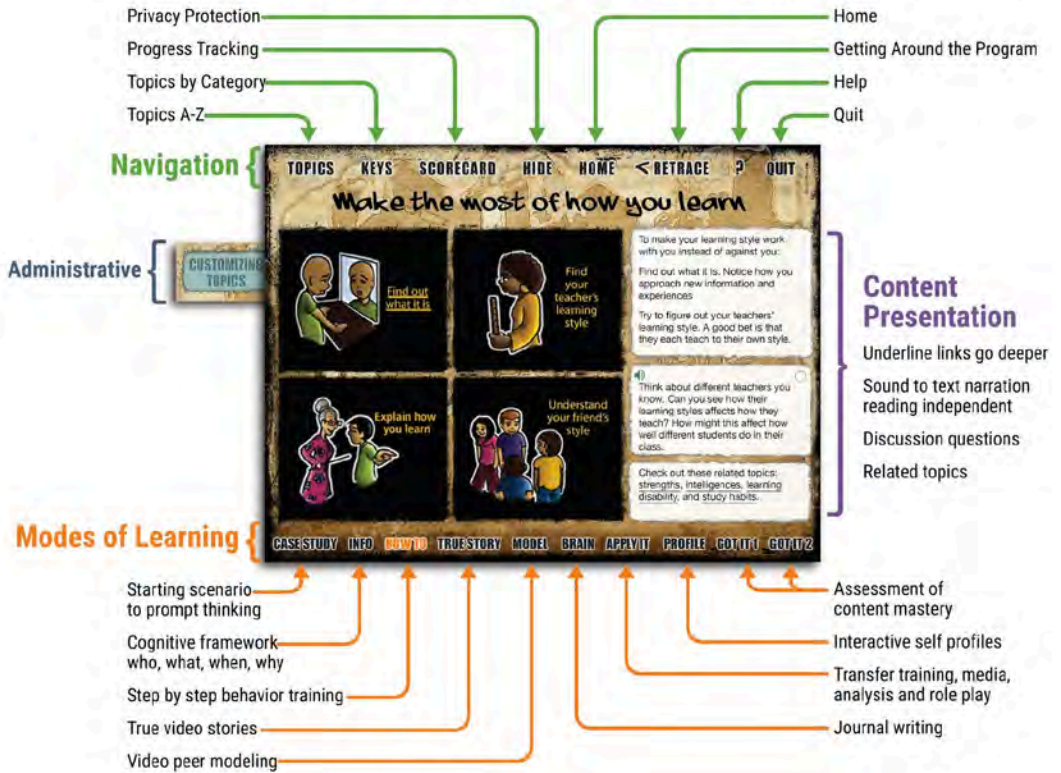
Privacy Protection

Progress Tracking

Topics by Category

Topics A-Z

Home

Getting Around the Program

Help

Quit

Navigation

TOPICS KEYS SCORECARD HIDE HOME < RETRACE ? QUIT

Make the most of how you learn

Administrative

CUSTOMIZING TOPICS

Find out what it is

Find your teacher's learning style

Explain how you learn

Understand your friend's style

To make your learning style work with you instead of against you:

Find out what it is. Notice how you approach new information and experiences

Try to figure out your teachers' learning style. A good bet is that they each teach to their own style.

Think about different teachers you know. Can you see how their learning styles affects how they teach? How might this affect how well different students do in their class.

Check out these related topics: strengths, intelligences, learning disability, and study habits.

Content Presentation

Underline links go deeper

Sound to text narration reading independent

Discussion questions

Related topics

Modes of Learning

CASE STUDY INFO HOW TO TRUE STORY MODEL BRAIN APPLY IT PROFILE GOT IT 1 GOT IT 2

Starting scenario to prompt thinking

Cognitive framework who, what, when, why

Step by step behavior training

True video stories

Video peer modeling

Assessment of content mastery

Interactive self profiles

Transfer training, media, analysis and role play

Journal writing